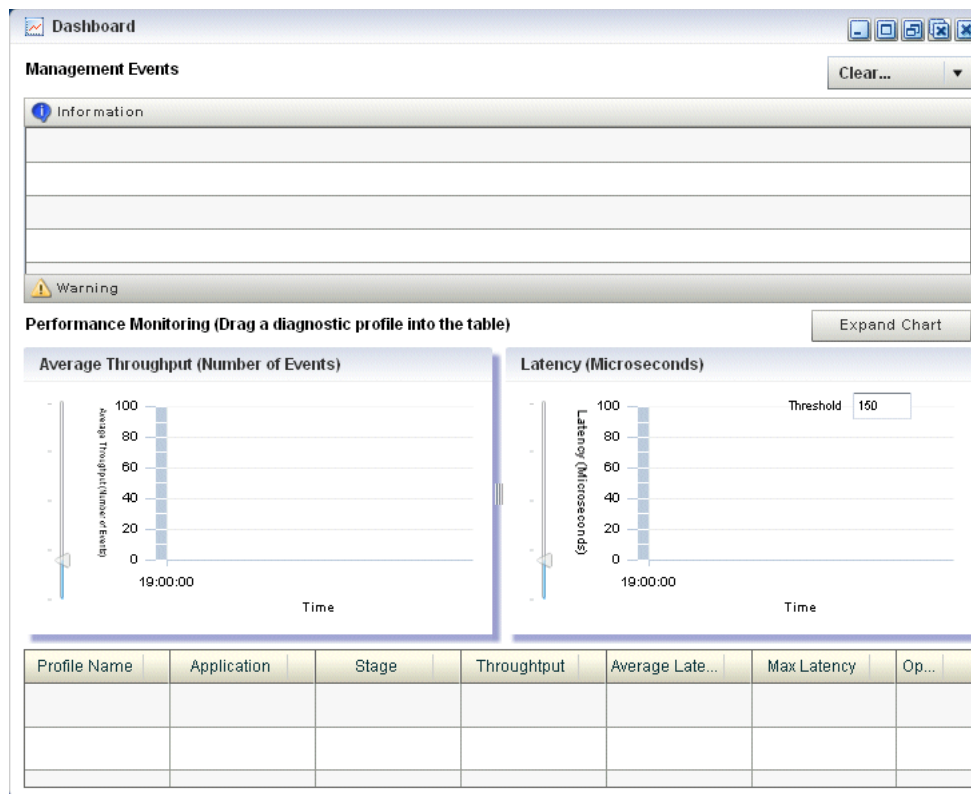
Dashboard

Management Events

Clear...

Information

Warning

Performance Monitoring (Drag a diagnostic profile into the table)

Expand Chart

Average Throughput (Number of Events)

100
80
60
40
20
0

Average Throughput(Number of Events)

19:00:00

Time

Latency (Microseconds)

Threshold 150

100
80
60
40
20
0

Latency (Microseconds)

19:00:00

Time

| Profile Name | Application | Stage | Throughtput | Average Late... | Max Latency | Op... |
|---|---|---|---|---|---|---|
| | | | | | | |
| | | | | | | |
| | | | | | | |